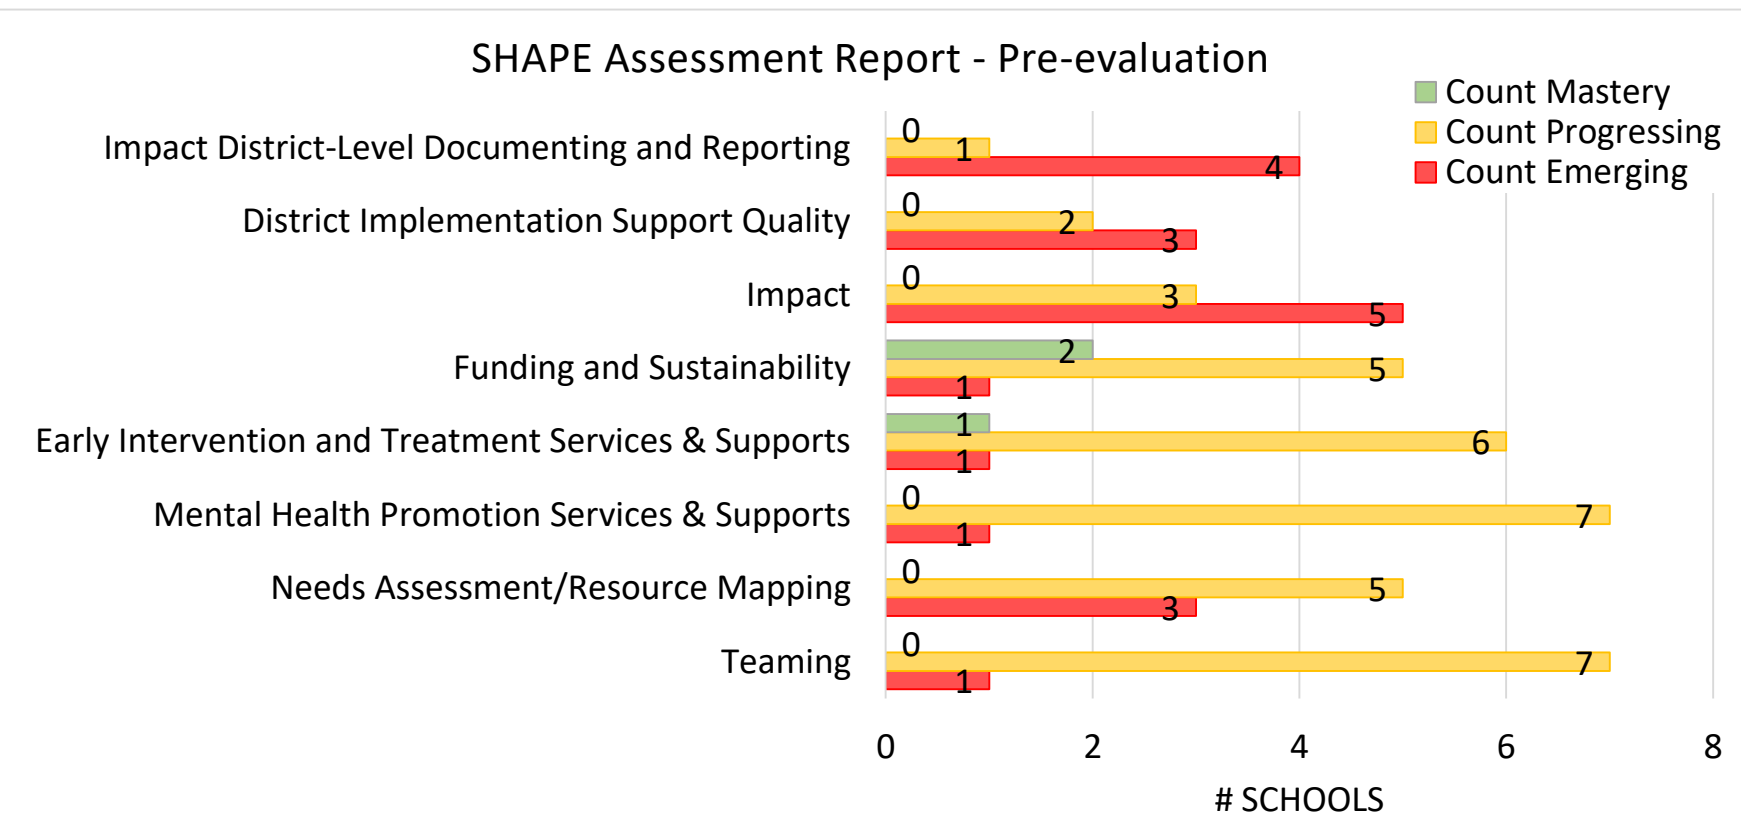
SHAPE Assessment Report - Pre-evaluation

Count Mastery
Count Progressing
Count Emerging

| | Count Mastery | Count Progressing | Count Emerging |
|---|---|---|---|
| Impact District-Level Documenting and Reporting | 0 | 1 | 4 |
| District Implementation Support Quality | 0 | 2 | 3 |
| Impact | 0 | 3 | 5 |
| Funding and Sustainability | 2 | 5 | 1 |
| Early Intervention and Treatment Services & Supports | 1 | 6 | 1 |
| Mental Health Promotion Services & Supports | 0 | 7 | 1 |
| Needs Assessment/Resource Mapping | 0 | 5 | 3 |
| Teaming | 0 | 7 | 1 |

0 2 4 6 8
# SCHOOLS